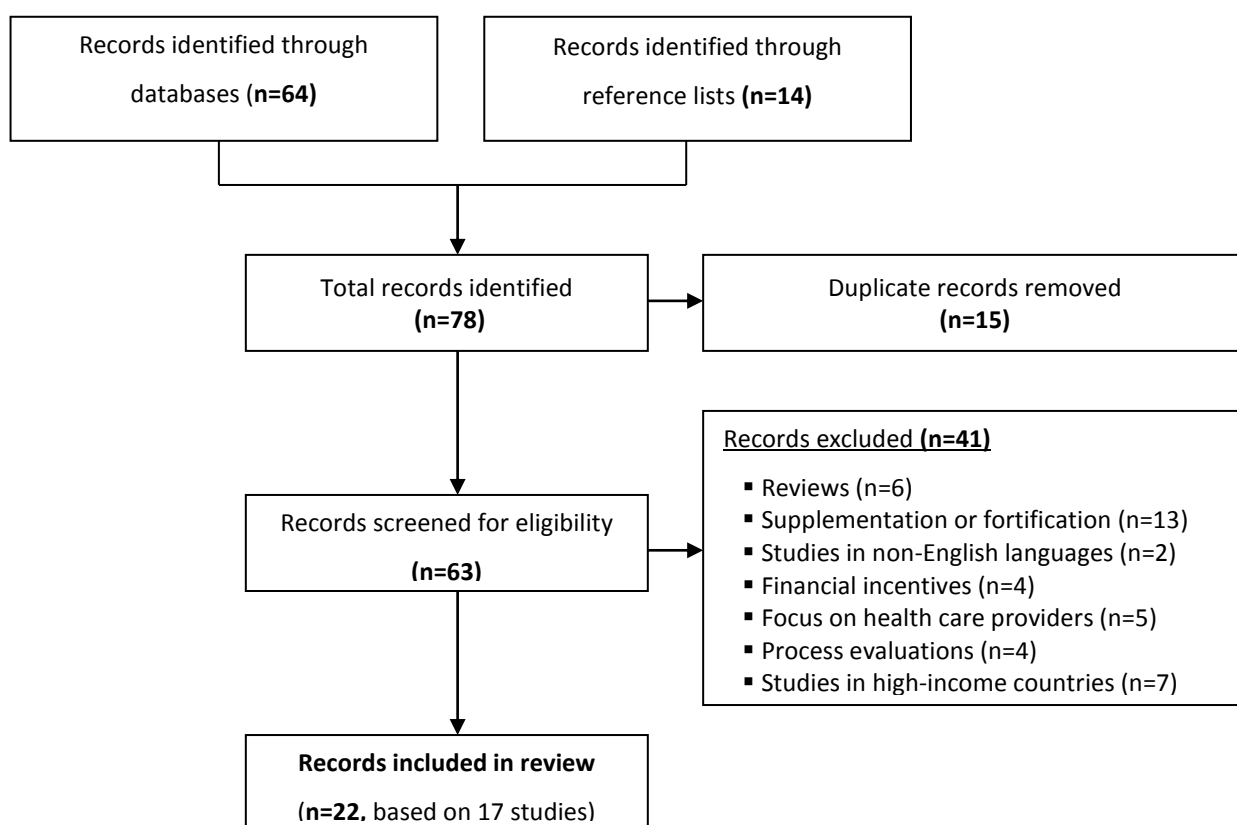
Records identified through databases (**n=64)**

Records identified through reference lists **(n=14)**

Total records identified **(n=78)**

Duplicate records removed **(n=15)**

Records excluded **(n=41)**

- Reviews (n=6)
- Supplementation or fortification (n=13)
- Studies in non-English languages (n=2)
- Financial incentives (n=4)
- Focus on health care providers (n=5)
- Process evaluations (n=4)
- Studies in high-income countries (n=7)

Records screened for eligibility **(n=63)**

**Records included in review**

(**n=22,** based on 17 studies)